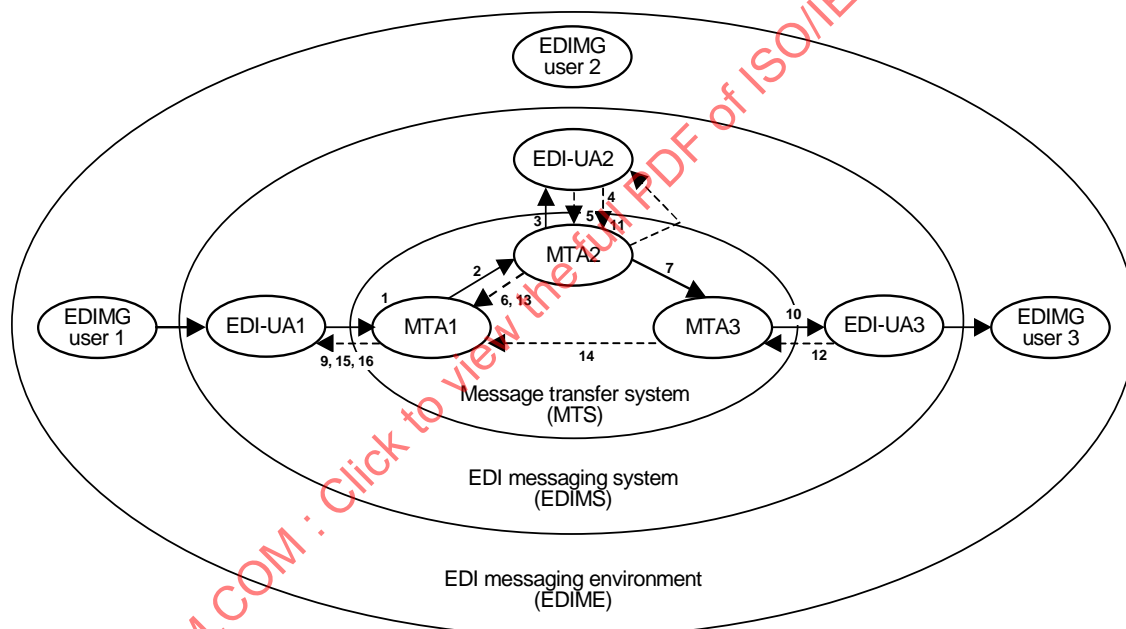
EDIMG user 2

EDI-UA2

3

5

4

11

MTA2

2

6, 13

7

1

EDIMG user 1

EDI-UA1

MTA1

MTA3

10

EDI-UA3

EDIMG user 3

9, 15, 16

14

12

Message transfer system (MTS)

EDI messaging system (EDIMS)

EDI messaging environment (EDIME)

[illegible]COM : Click to view the full PDF of ISO/IE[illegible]